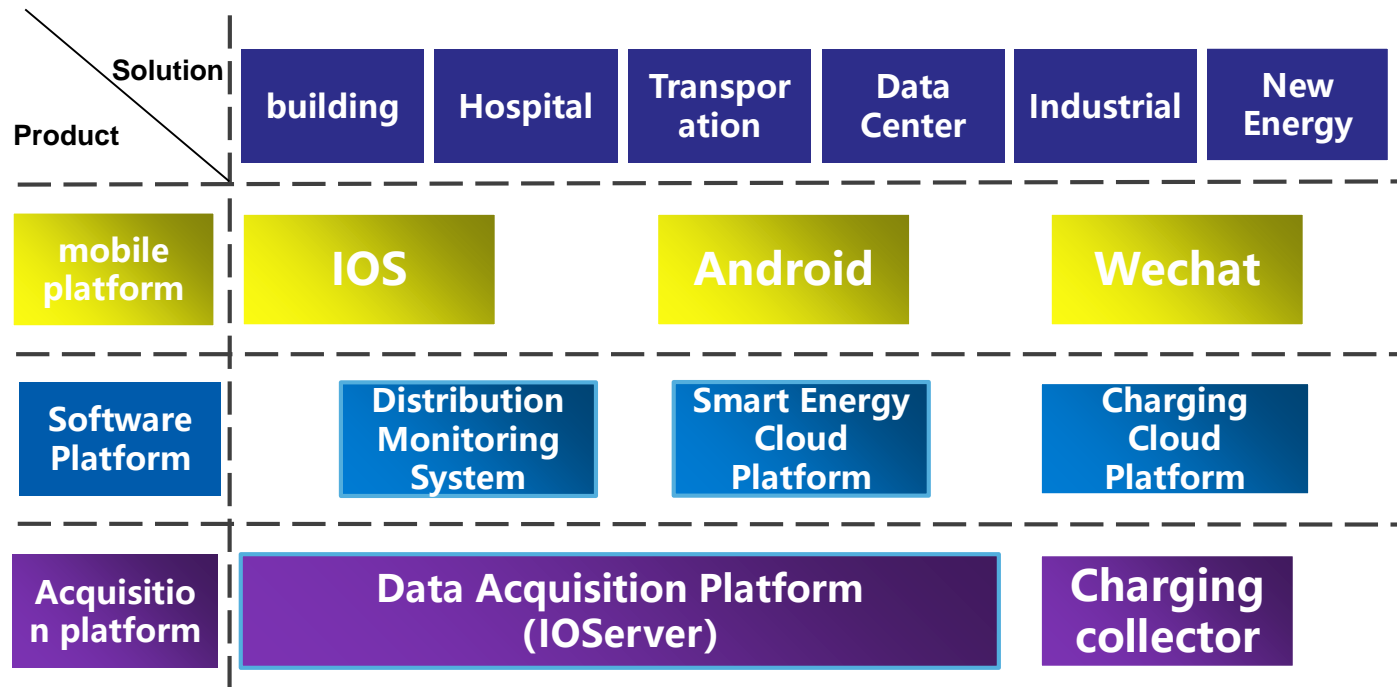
Solution

Product

building

Hospital

Transporation

Data Center

Industrial

New Energy

mobile platform

IOS

Android

Wechat

Software Platform

Distribution Monitoring System

Smart Energy Cloud Platform

Charging Cloud Platform

Acquisition platform

Data Acquisition Platform (IOServer)

Charging collector